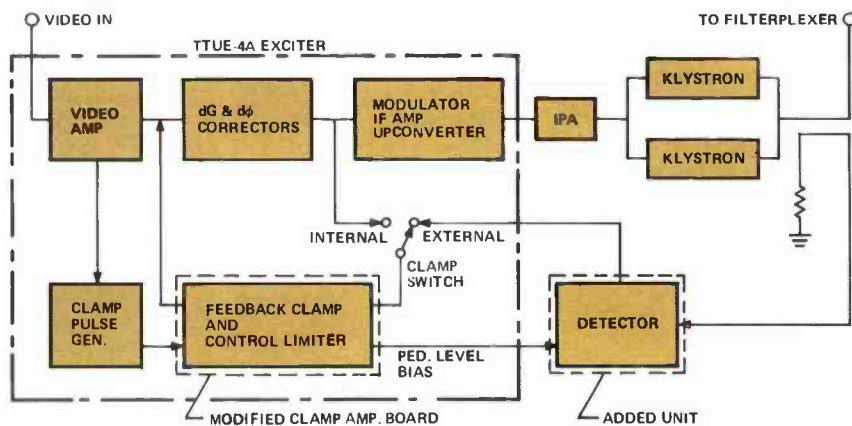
VIDEO IN

TTUE-4A EXCITER

TO FILTERPLEXER

VIDEO AMP

dG & dφ CORRECTORS

MODULATOR IF AMP UPCONVERTER

IPA

KLYSTRON

KLYSTRON

INTERNAL

EXTERNAL

CLAMP SWITCH

CLAMP PULSE GEN.

FEEDBACK CLAMP AND CONTROL LIMITER

PED. LEVEL BIAS

DETECTOR

MODIFIED CLAMP AMP. BOARD

ADDED UNIT